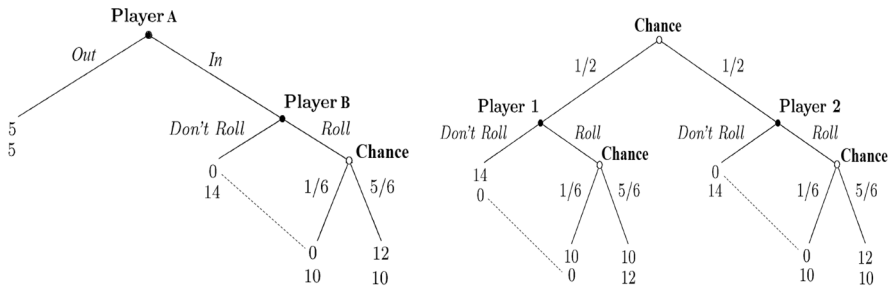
Player A

Out

In

5
5

Player B

Don't Roll

Roll

Chance

0
14

1/6

5/6

0
10

12
10

Chance

1/2

1/2

Player 1

Don't Roll

Roll

Chance

14
0

1/6

5/6

10
0

10
12

Player 2

Don't Roll

Roll

Chance

0
14

1/6

5/6

0
10

12
10